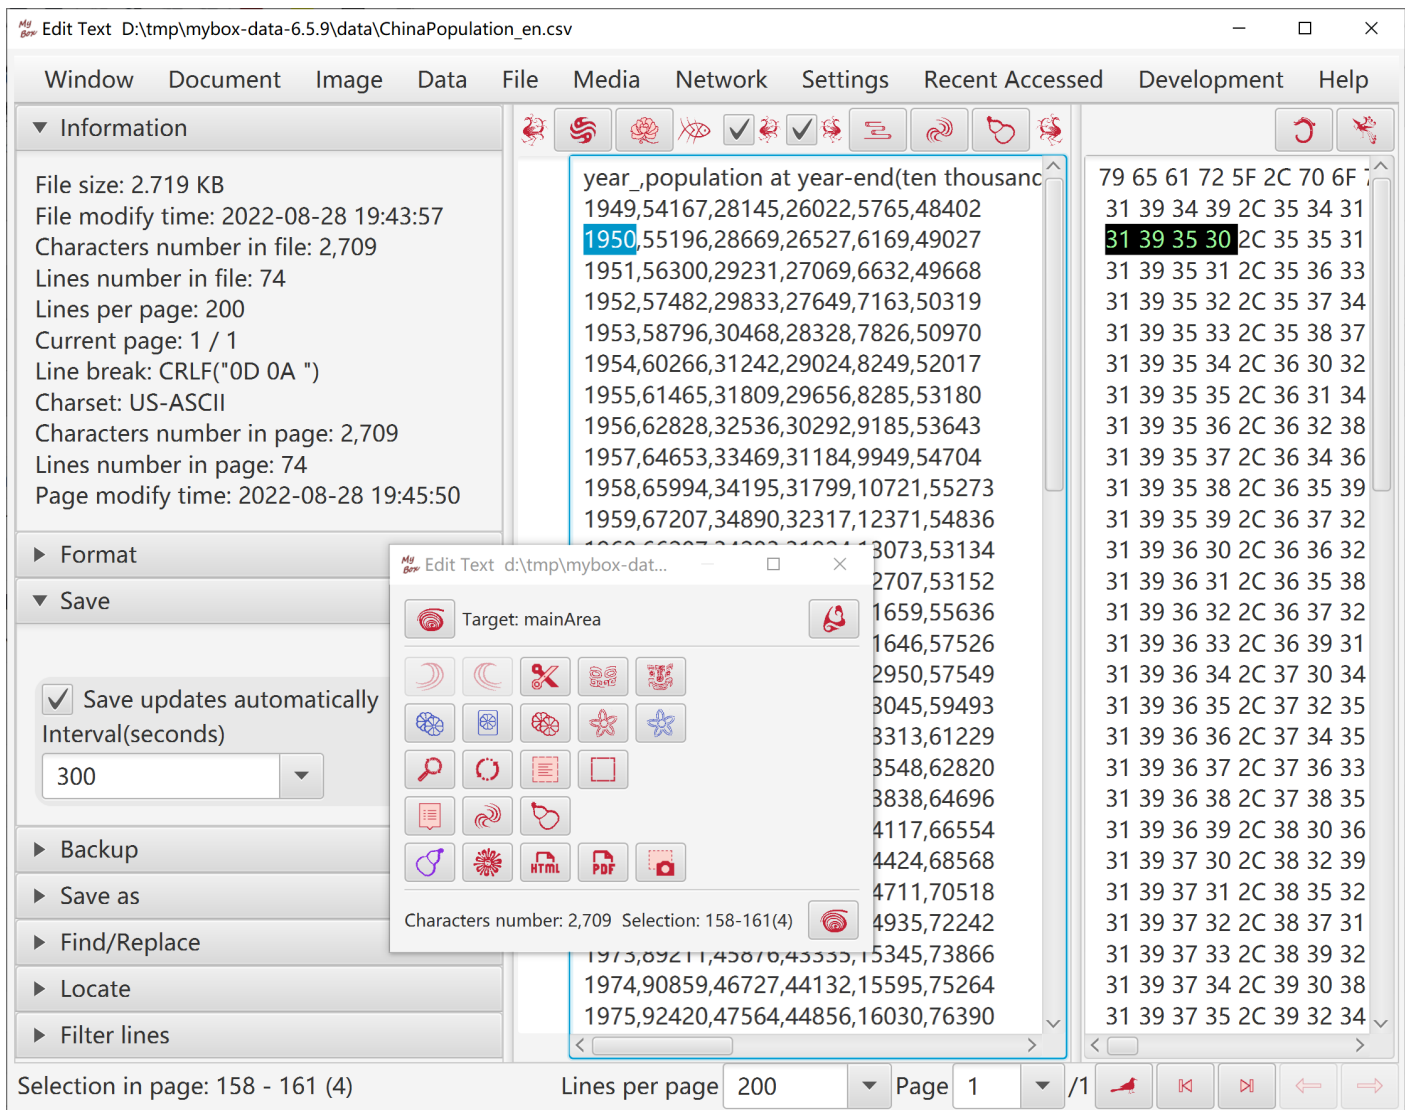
Edit Text D:\tmp\mybox-data-6.5.9\data\ChinaPopulation_en.csv

Window Document Image Data File Media Network Settings Recent Accessed Development Help

Information

File size: 2.719 KB
File modify time: 2022-08-28 19:43:57
Characters number in file: 2,709
Lines number in file: 74
Lines per page: 200
Current page: 1 / 1
Line break: CRLF("0D 0A ")
Charset: US-ASCII
Characters number in page: 2,709
Lines number in page: 74
Page modify time: 2022-08-28 19:45:50

Format

Save

Save updates automatically
Interval(seconds)
300

Backup

Save as

Find/Replace

Locate

Filter lines

year_,population at year-end(ten thousanc
1949,54167,28145,26022,5765,48402
1950,55196,28669,26527,6169,49027
1951,56300,29231,27069,6632,49668
1952,57482,29833,27649,7163,50319
1953,58796,30468,28328,7826,50970
1954,60266,31242,29024,8249,52017
1955,61465,31809,29656,8285,53180
1956,62828,32536,30292,9185,53643
1957,64653,33469,31184,9949,54704
1958,65994,34195,31799,10721,55273
1959,67207,34890,32317,12371,54836
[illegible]3073,53134
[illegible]2707,53152
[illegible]1659,55636
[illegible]1646,57526
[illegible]2950,57549
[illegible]3045,59493
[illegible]3313,61229
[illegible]3548,62820
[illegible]3838,64696
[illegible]4117,66554
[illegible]4424,68568
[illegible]4711,70518
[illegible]4935,72242
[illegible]5345,73866
1974,90859,46727,44132,15595,75264
1975,92420,47564,44856,16030,76390

79 65 61 72 5F 2C 70 6F
31 39 34 39 2C 35 34 31
31 39 35 30 2C 35 35 31
31 39 35 31 2C 35 36 33
31 39 35 32 2C 35 37 34
31 39 35 33 2C 35 38 37
31 39 35 34 2C 36 30 32
31 39 35 35 2C 36 31 34
31 39 35 36 2C 36 32 38
31 39 35 37 2C 36 34 36
31 39 35 38 2C 36 35 39
31 39 35 39 2C 36 37 32
31 39 36 30 2C 36 36 32
31 39 36 31 2C 36 35 38
31 39 36 32 2C 36 37 32
31 39 36 33 2C 36 39 31
31 39 36 34 2C 37 30 34
31 39 36 35 2C 37 32 35
31 39 36 36 2C 37 34 35
31 39 36 37 2C 37 36 33
31 39 36 38 2C 37 38 35
31 39 36 39 2C 38 30 36
31 39 37 30 2C 38 32 39
31 39 37 31 2C 38 35 32
31 39 37 32 2C 38 37 31
31 39 37 33 2C 38 39 32
31 39 37 34 2C 39 30 38
31 39 37 35 2C 39 32 34

Edit Text d:\tmp\mybox-dat...
Target: mainArea
Characters number: 2,709 Selection: 158-161(4)

Selection in page: 158 - 161 (4)
Lines per page 200 Page 1 /1